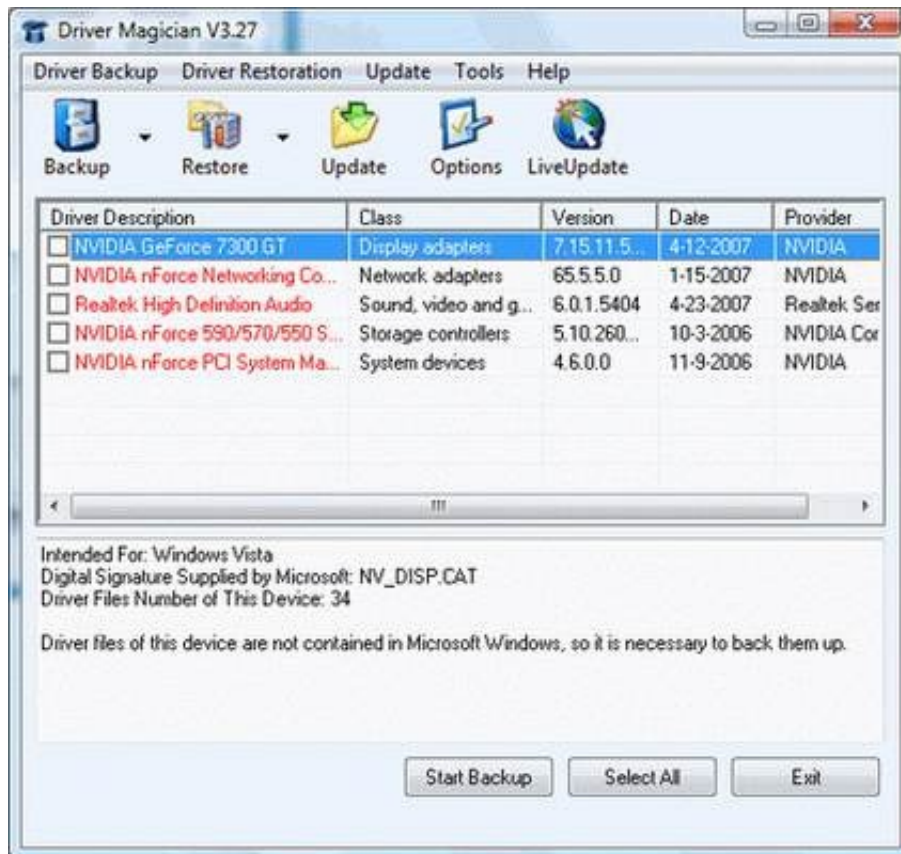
Driver Magician V3.27

Driver Backup Driver Restoration Update Tools Help

Backup Restore Update Options LiveUpdate

| Driver Description | Class | Version | Date | Provider |
|---|---|---|---|---|
| NVIDIA GeForce 7300 GT | Display adapters | 7.15.11.5... | 4-12-2007 | NVIDIA |
| NVIDIA nForce Networking Co... | Network adapters | 65.5.5.0 | 1-15-2007 | NVIDIA |
| Realtek High Definition Audio | Sound, video and g... | 6.0.1.5404 | 4-23-2007 | Realtek Ser |
| NVIDIA nForce 590/570/550 S... | Storage controllers | 5.10.260... | 10-3-2006 | NVIDIA Cor |
| NVIDIA nForce PCI System Ma... | System devices | 4.6.0.0 | 11-9-2006 | NVIDIA |

Intended For: Windows Vista
Digital Signature Supplied by Microsoft: NV_DISP.CAT
Driver Files Number of This Device: 34

Driver files of this device are not contained in Microsoft Windows, so it is necessary to back them up.

Start Backup Select All Exit